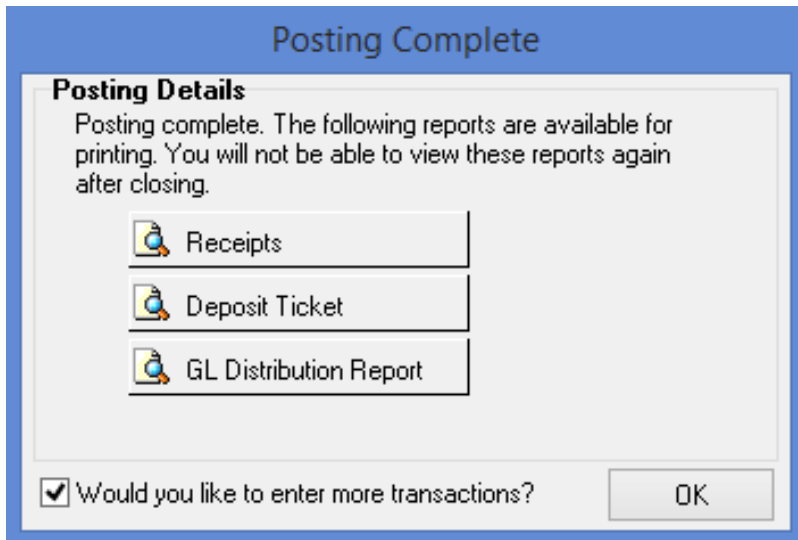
Posting Complete

Posting Details

Posting complete. The following reports are available for printing. You will not be able to view these reports again after closing.

Receipts

Deposit Ticket

GL Distribution Report

Would you like to enter more transactions?

OK